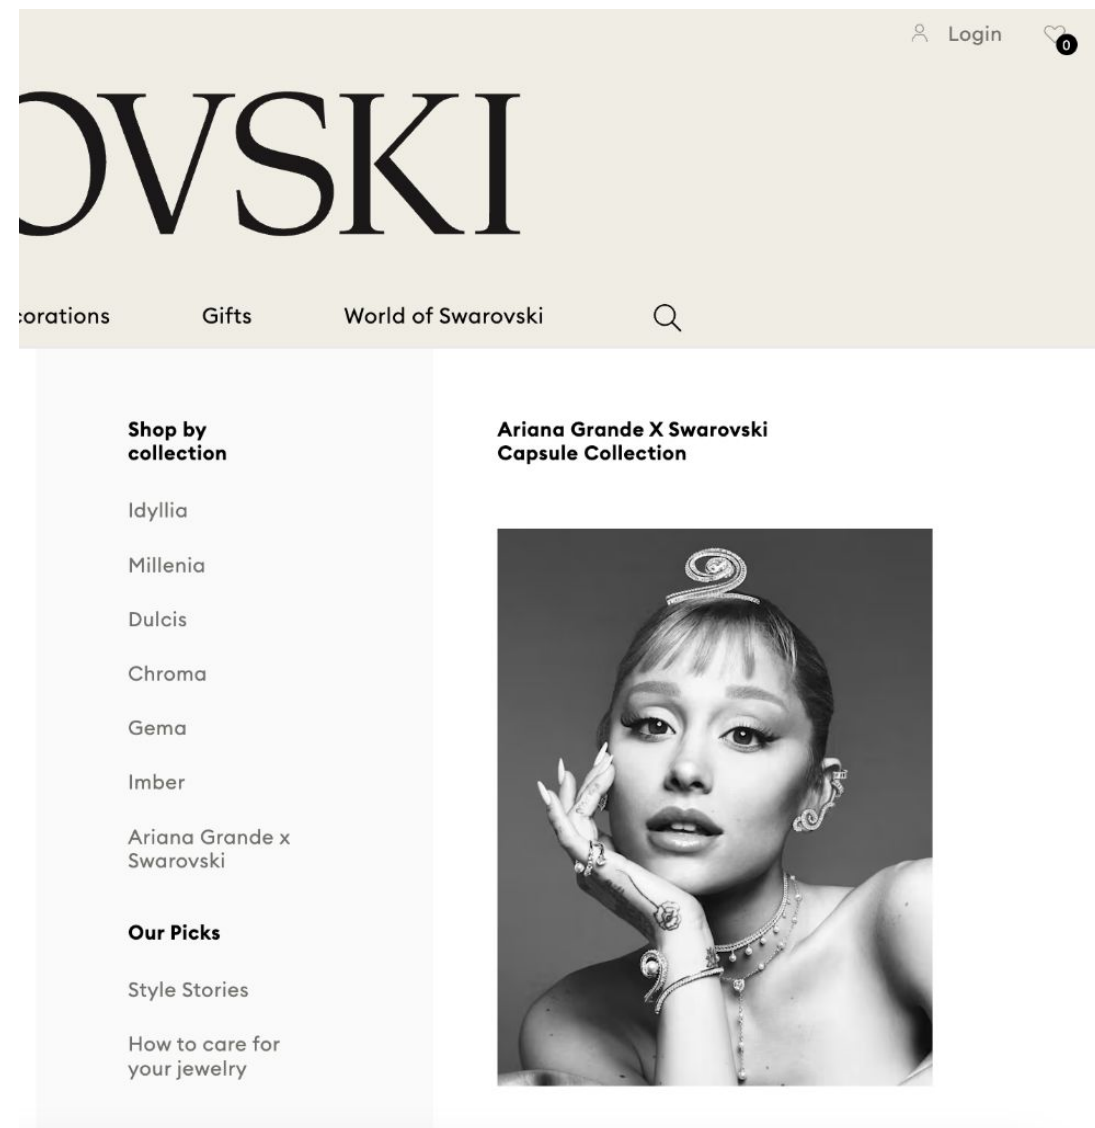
Login 0

OVSKI

corations Gifts World of Swarovski

Shop by collection

Idyllia

Millenia

Dulcis

Chroma

Gema

Imber

Ariana Grande x Swarovski

Our Picks

Style Stories

How to care for your jewelry

Ariana Grande X Swarovski Capsule Collection